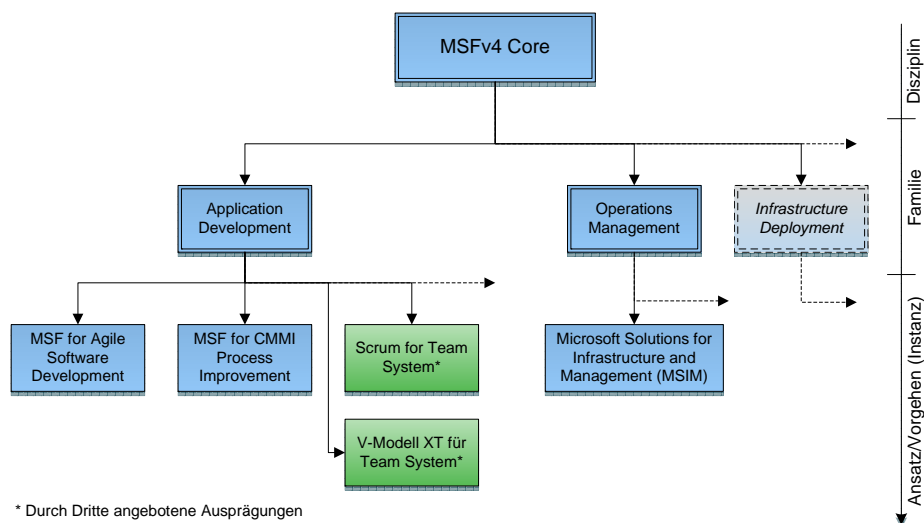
MSFv4 Core

Application Development

Operations Management

*Infrastructure Deployment*

MSF for Agile Software Development

MSF for CMMI Process Improvement

Scrum for Team System*

V-Modell XT für Team System*

Microsoft Solutions for Infrastructure and Management (MSIM)

Disziplin

Familie

Ansatz/Vorgehen (Instanz)

* Durch Dritte angebotene Ausprägungen